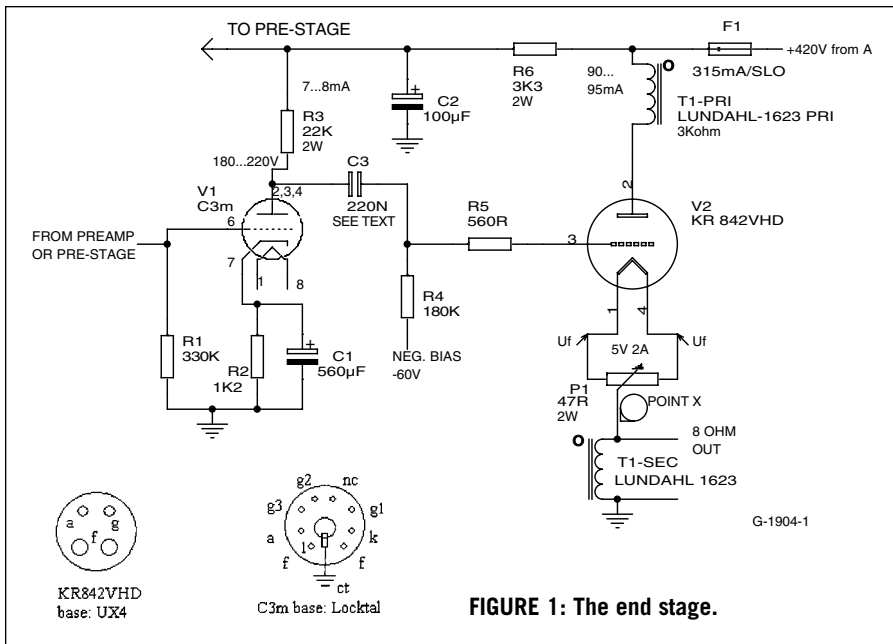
TO PRE-STAGE

F1

+420V from A

315mA/SLO

R6
3K3
2W

90...
95mA

T1-PRI
LUNDAHL-1623 PRI
3Kohm

7...8mA

C2
100µF

R3
22K
2W

180...220V

C3

V1
C3m

2,3,4

220N
SEE TEXT

6

FROM PREAMP
OR PRE-STAGE

7

1

8

R5
560R

3

2

V2
KR 842VHD

R4
180K

NEG. BIAS
-60V

1

4

Uf

Uf

5V 2A

P1
47R
2W

POINT X

8 OHM
OUT

T1-SEC
LUNDAHL 1623

R1
330K

R2
1K2

C1
560µF

G-1904-1

a g
f

KR842VHD
base: UX4

g2 nc
g3 g1
a k
1
f f
ct

C3m base: Locktal

FIGURE 1: The end stage.